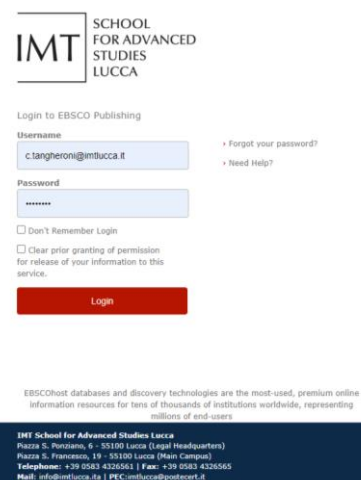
IMT SCHOOL FOR ADVANCED STUDIES LUCCA

Login to EBSCO Publishing

Username

c.tangheroni@imtlucca.it

Password

••••••••

› Forgot your password?

› Need Help?

☐ Don't Remember Login

☐ Clear prior granting of permission for release of your information to this service.

Login

EBSCOhost databases and discovery technologies are the most-used, premium online information resources for tens of thousands of institutions worldwide, representing millions of end-users

IMT School for Advanced Studies Lucca
Piazza S. Ponziano, 6 - 55100 Lucca (Legal Headquarters)
Piazza S. Francesco, 19 - 55100 Lucca (Main Campus)
Telephone: +39 0583 4326561 | Fax: +39 0583 4326565
Mail: info@imtlucca.it | PEC:imtlucca@postecert.it